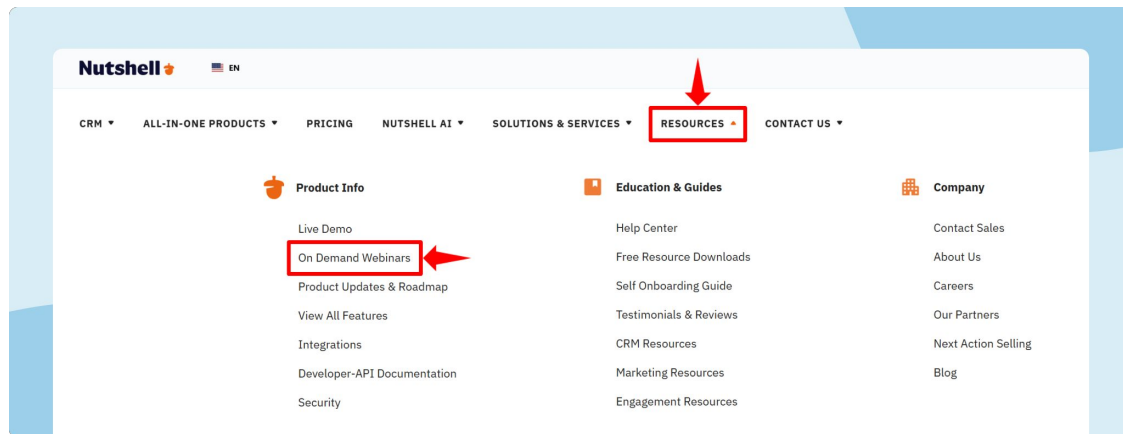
Nutshell EN

CRM ▾ ALL-IN-ONE PRODUCTS ▾ PRICING NUTSHELL AI ▾ SOLUTIONS & SERVICES ▾ RESOURCES ▴ CONTACT US ▾

Product Info

Live Demo
On Demand Webinars
Product Updates & Roadmap
View All Features
Integrations
Developer-API Documentation
Security

Education & Guides

Help Center
Free Resource Downloads
Self Onboarding Guide
Testimonials & Reviews
CRM Resources
Marketing Resources
Engagement Resources

Company

Contact Sales
About Us
Careers
Our Partners
Next Action Selling
Blog